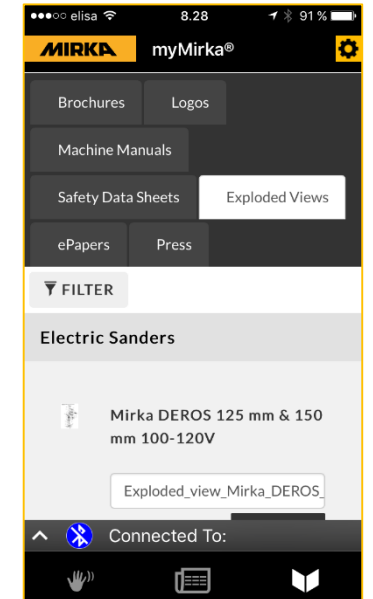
●●●○○ elisa 8.28 91 %

MIRKA myMirka®

Brochures
Logos
Machine Manuals
Safety Data Sheets
Exploded Views
ePapers
Press

FILTER

Electric Sanders

Mirka DEROS 125 mm & 150 mm 100-120V

Exploded_view_Mirka_DEROS_

Connected To: